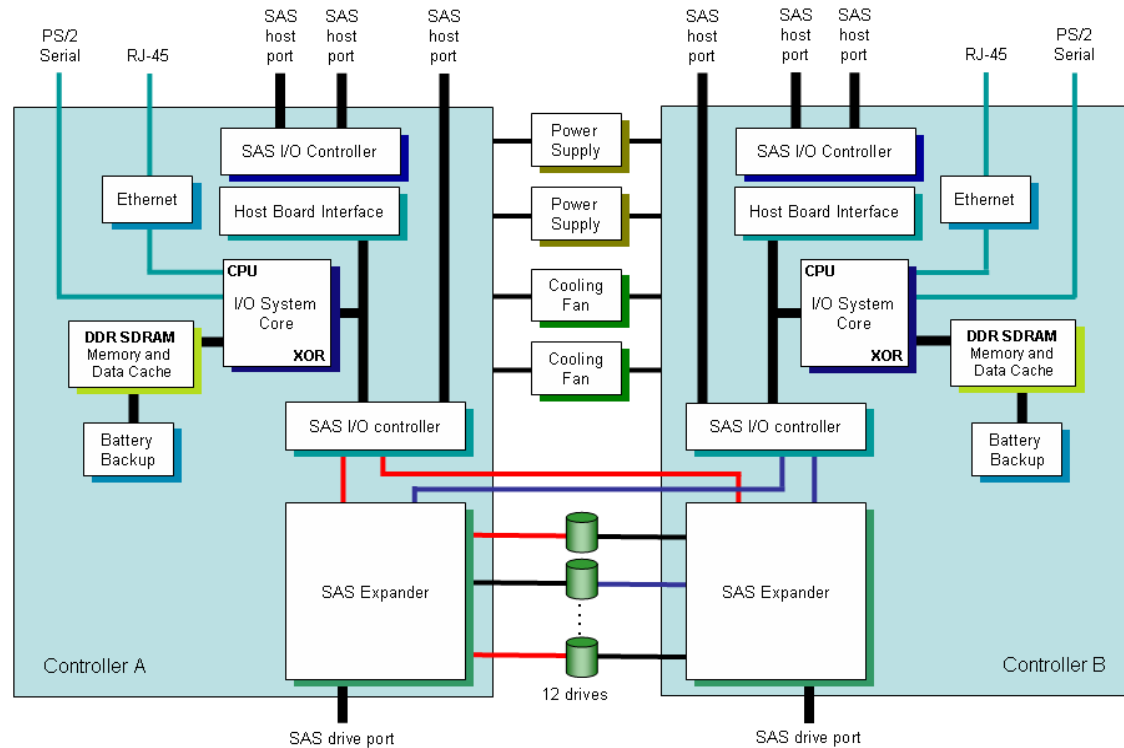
PS/2 Serial

RJ-45

SAS host port

SAS host port

SAS host port

SAS host port

SAS host port

SAS host port

RJ-45

PS/2 Serial

SAS I/O Controller

Ethernet

Host Board Interface

CPU

I/O System Core

XOR

DDR SDRAM Memory and Data Cache

Battery Backup

SAS I/O controller

SAS Expander

Controller A

SAS drive port

Power Supply

Power Supply

Cooling Fan

Cooling Fan

12 drives

SAS I/O Controller

Host Board Interface

Ethernet

CPU

I/O System Core

XOR

DDR SDRAM Memory and Data Cache

Battery Backup

SAS I/O controller

SAS Expander

Controller B

SAS drive port